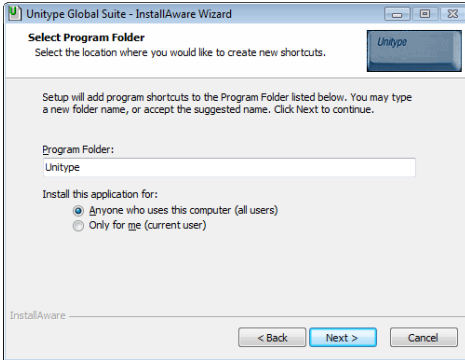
Unitype Global Suite - InstallAware Wizard

Select Program Folder
Select the location where you would like to create new shortcuts.

Unitype

Setup will add program shortcuts to the Program Folder listed below. You may type a new folder name, or accept the suggested name. Click Next to continue.

Program Folder:
Unitype

Install this application for:
Anyone who uses this computer (all users)
Only for me (current user)

InstallAware

< Back
Next >
Cancel